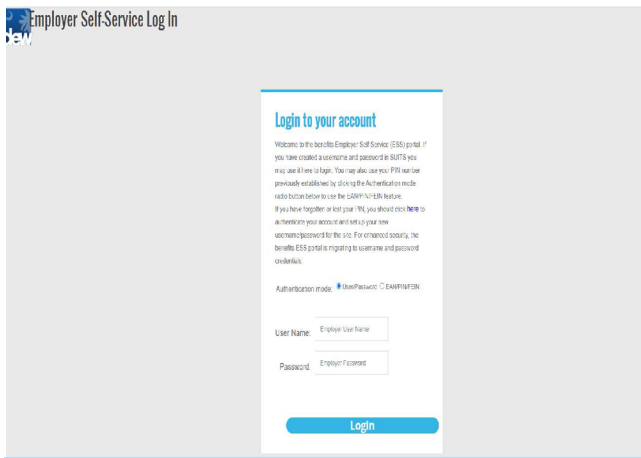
Employer Self-Service Log In

Login to your account

Welcome to the benefits Employer Self Service (ESS) portal. If you have created a username and password in SUITS you may use it here to login. You may also use your PIN number previously established by clicking the Authentication mode radio button below to use the EAN/PIN/FEIN feature.

If you have forgotten or lost your PIN, you should click here to authenticate your account and set up your new username/password for the site. For enhanced security, the benefits ESS portal is migrating to username and password credentials.

Authentication mode: User/Password EAN/PIN/FEIN

User Name: Employer User Name

Password: Employer Password

Login